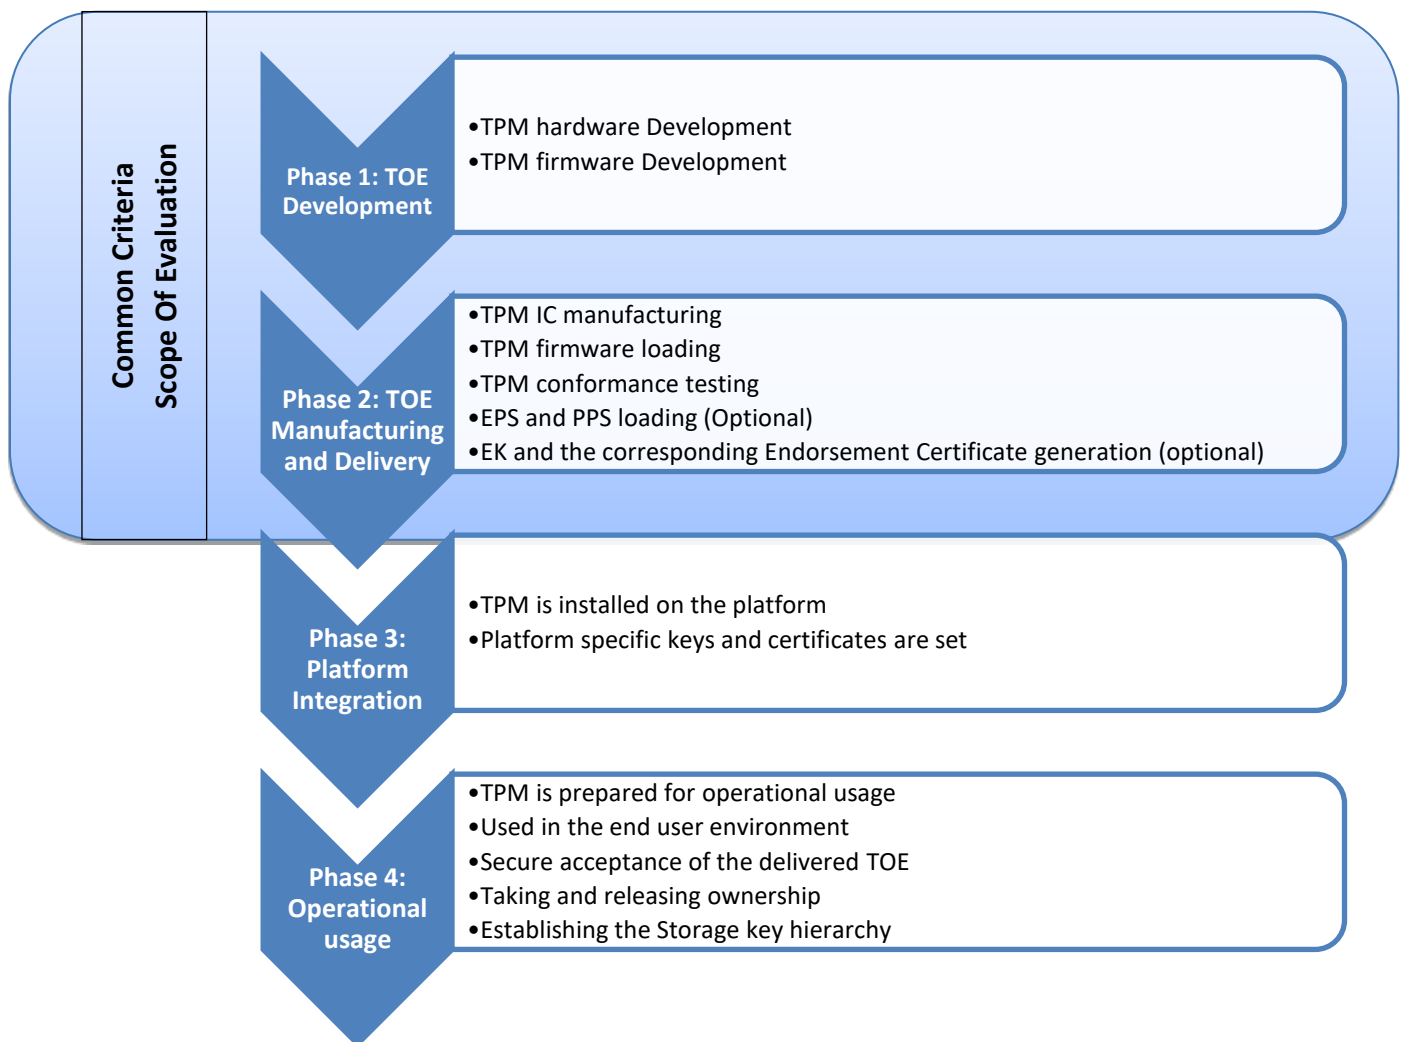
Common Criteria
Scope Of Evaluation

Phase 1: TOE Development

•TPM hardware Development
•TPM firmware Development

Phase 2: TOE Manufacturing and Delivery

•TPM IC manufacturing
•TPM firmware loading
•TPM conformance testing
•EPS and PPS loading (Optional)
•EK and the corresponding Endorsement Certificate generation (optional)

Phase 3: Platform Integration

•TPM is installed on the platform
•Platform specific keys and certificates are set

Phase 4: Operational usage

•TPM is prepared for operational usage
•Used in the end user environment
•Secure acceptance of the delivered TOE
•Taking and releasing ownership
•Establishing the Storage key hierarchy